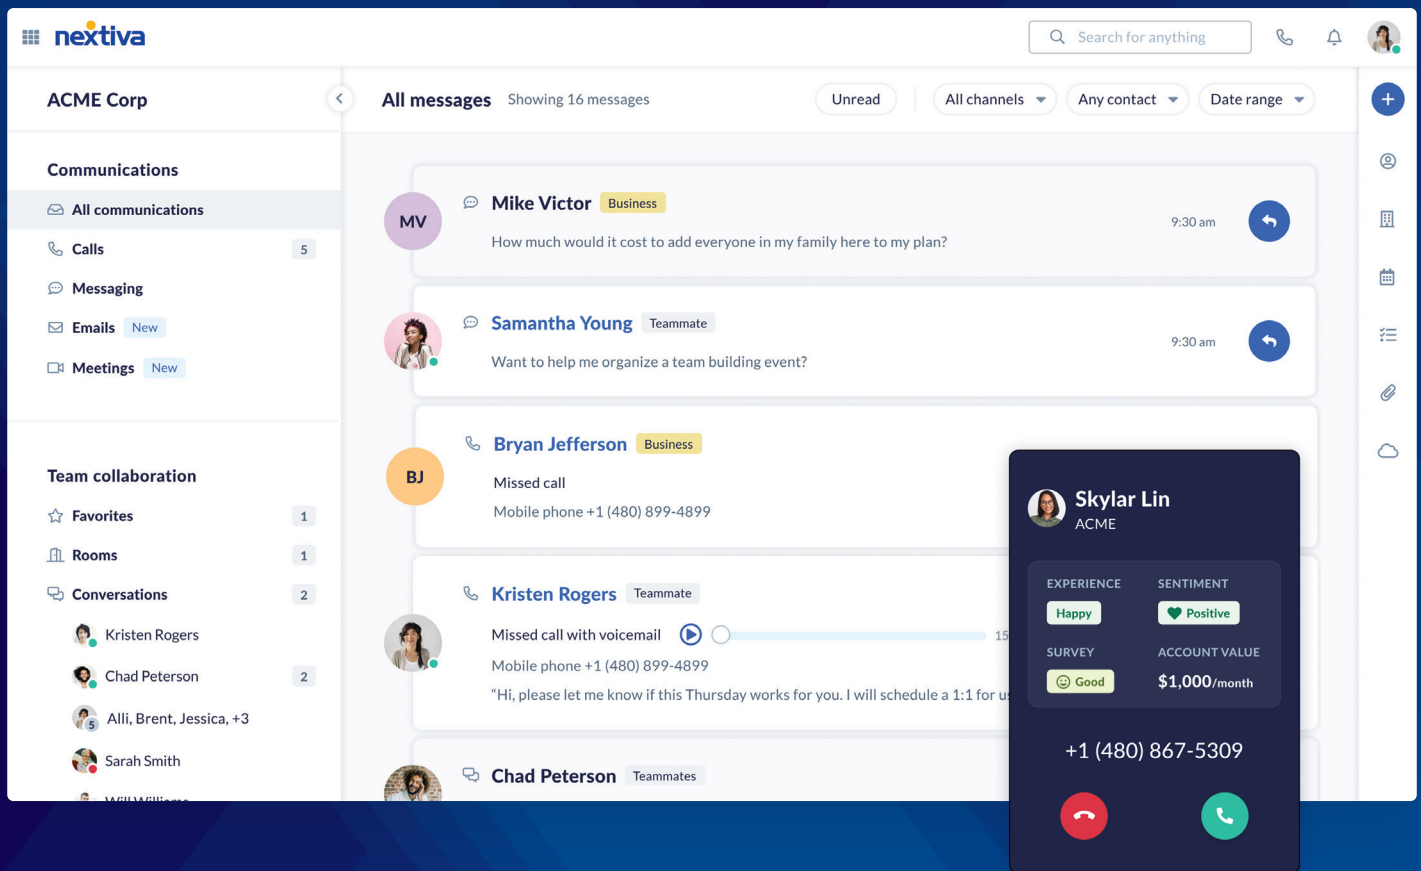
nextiva

Search for anything

ACME Corp

All messages Showing 16 messages

Unread All channels Any contact Date range

Communications

All communications

Calls 5

Messaging

Emails New

Meetings New

Team collaboration

Favorites 1

Rooms 1

Conversations 2

Kristen Rogers

Chad Peterson 2

Alli, Brent, Jessica, +3

Sarah Smith

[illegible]

MV Mike Victor Business 9:30 am

How much would it cost to add everyone in my family here to my plan?

Samantha Young Teammate 9:30 am

Want to help me organize a team building event?

BJ Bryan Jefferson Business

Missed call

Mobile phone +1 (480) 899-4899

Kristen Rogers Teammate

Missed call with voicemail 15

Mobile phone +1 (480) 899-4899

"Hi, please let me know if this Thursday works for you. I will schedule a 1:1 for u

Chad Peterson Teammates

Skylar Lin
ACME

EXPERIENCE
Happy

SENTIMENT
Positive

SURVEY
Good

ACCOUNT VALUE
$1,000/month

+1 (480) 867-5309